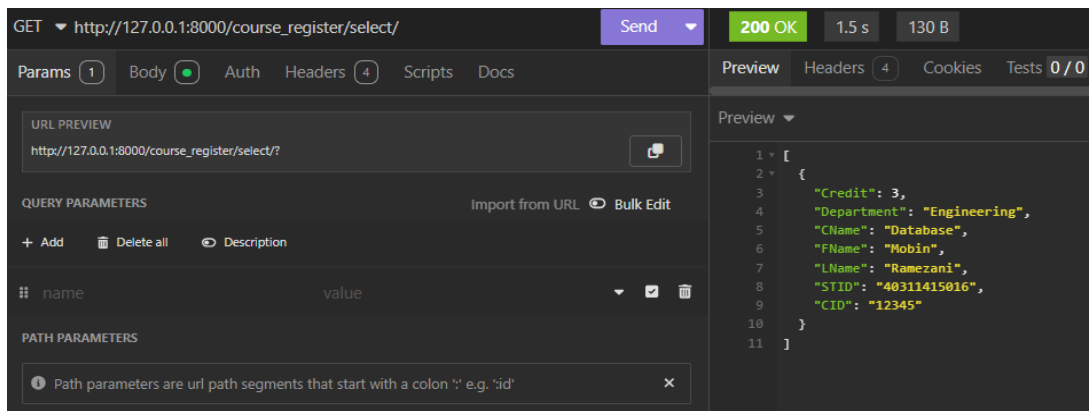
GET http://127.0.0.1:8000/course_register/select/

Send

200 OK 1.5 s 130 B

Params 1 Body Auth Headers 4 Scripts Docs

Preview Headers 4 Cookies Tests 0 / 0

URL PREVIEW

http://127.0.0.1:8000/course_register/select/?

QUERY PARAMETERS

Import from URL Bulk Edit

+ Add Delete all Description

name value

PATH PARAMETERS

Path parameters are url path segments that start with a colon ':' e.g. ':id'

Preview

1 [
2 {
3 "Credit": 3,
4 "Department": "Engineering",
5 "CName": "Database",
6 "FName": "Mobin",
7 "LName": "Ramezani",
8 "STID": "40311415016",
9 "CID": "12345"
10 }
11 ]